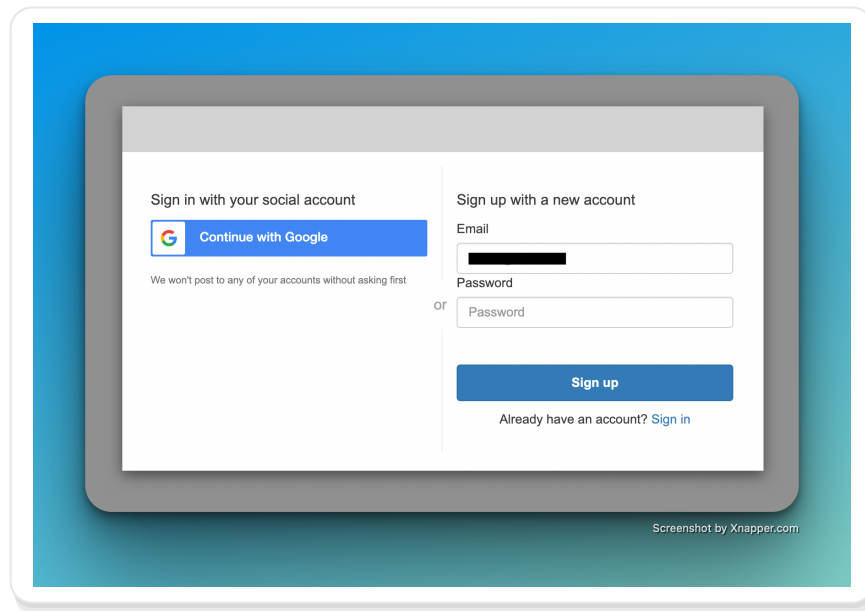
Sign in with your social account

G Continue with Google

We won't post to any of your accounts without asking first

or

Sign up with a new account

Email

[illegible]

Password

Password

Sign up

Already have an account? Sign in

Screenshot by Xnapper.com